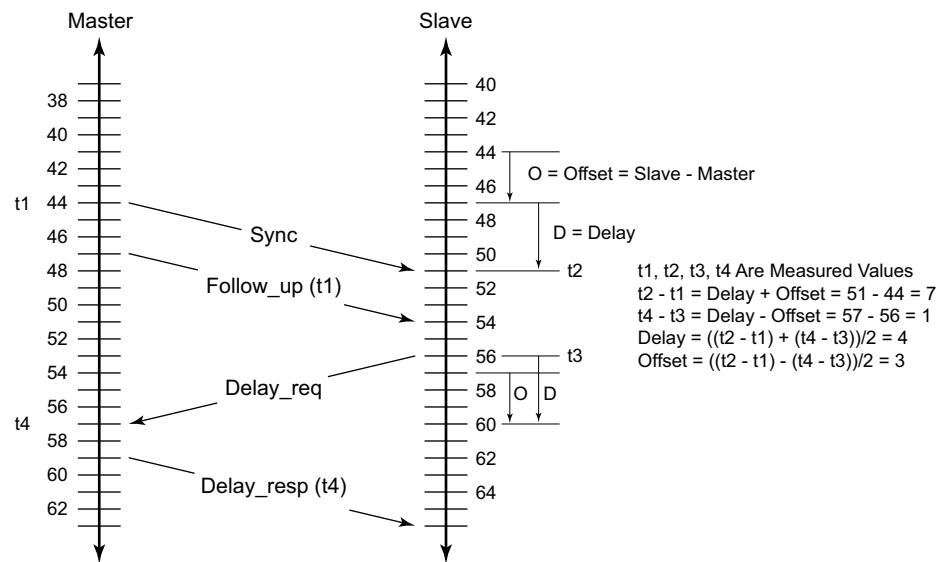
Master

Slave

38
40
42
t1 44
46
48
50
52
54
56
t4 58
60
62

40
42
44
46
48
50
52
54
56
58
60
62
64

O = Offset = Slave - Master

D = Delay

Sync

t2

Follow_up (t1)

t3

Delay_req

O

D

Delay_resp (t4)

t1, t2, t3, t4 Are Measured Values
t2 - t1 = Delay + Offset = 51 - 44 = 7
t4 - t3 = Delay - Offset = 57 - 56 = 1
Delay = ((t2 - t1) + (t4 - t3))/2 = 4
Offset = ((t2 - t1) - (t4 - t3))/2 = 3